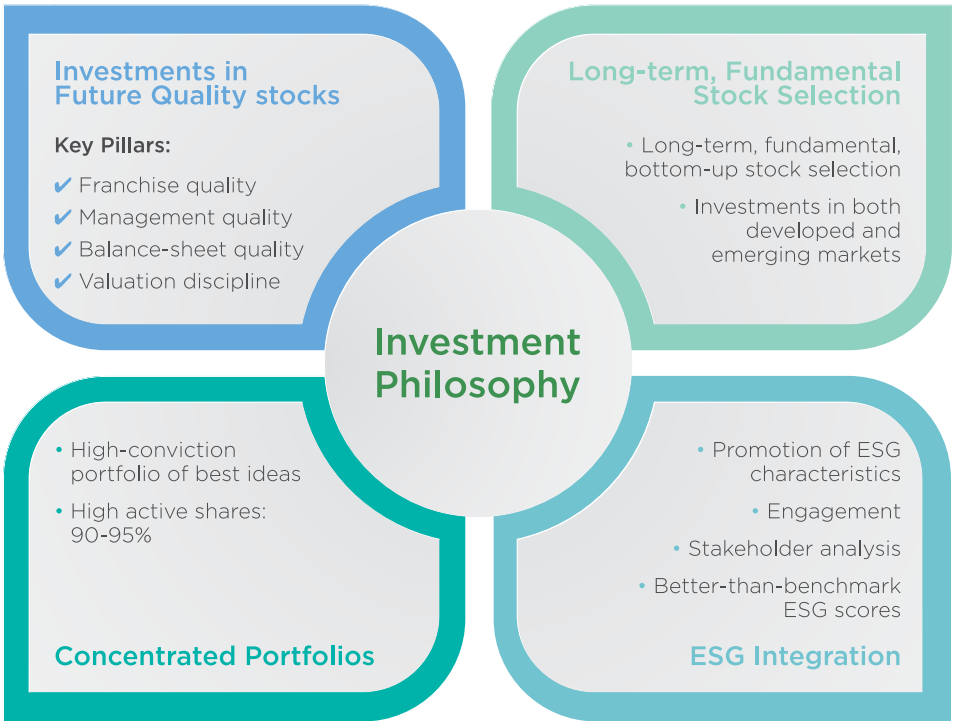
Investments in Future Quality stocks

Key Pillars:

✔ Franchise quality
✔ Management quality
✔ Balance-sheet quality
✔ Valuation discipline

Long-term, Fundamental Stock Selection

• Long-term, fundamental, bottom-up stock selection

• Investments in both developed and emerging markets

Investment Philosophy

• High-conviction portfolio of best ideas

• High active shares: 90-95%

Concentrated Portfolios

• Promotion of ESG characteristics

• Engagement

• Stakeholder analysis

• Better-than-benchmark ESG scores

ESG Integration